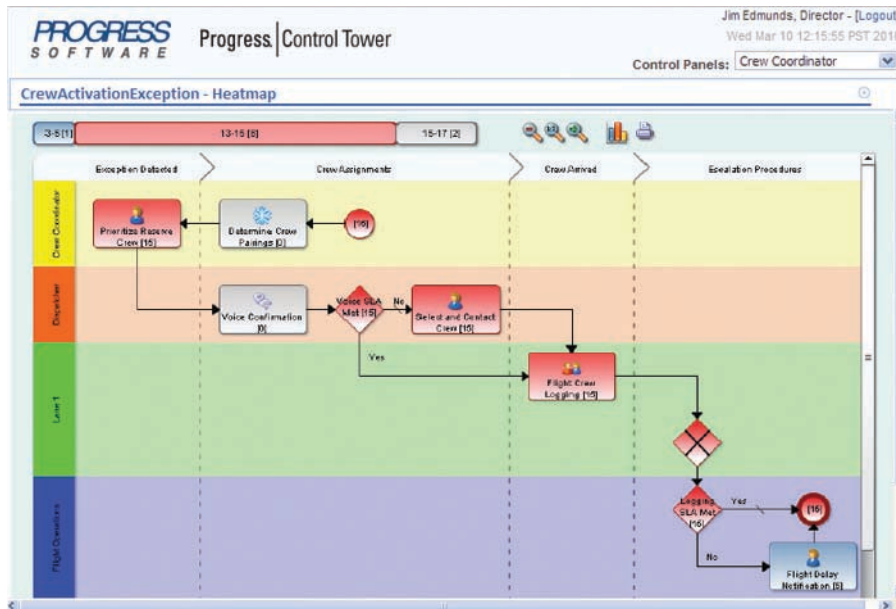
PROGRESS SOFTWARE

Progress | Control Tower

Jim Edmunds, Director - [Logout

Wed Mar 10 12:15:55 PST 201

Control Panels: Crew Coordinator

CrewActivationException - Heatmap

3-5 [1]

13-15 [6]

15-17 [2]

Exception Detected

Crew Assignments

Crew Arrived

Escalation Procedures

Crew Coordinator

Prioritize Reserve Crew [15]

Determine Crew Pairings [0]

[15]

Dispatcher

Voice Confirmation [0]

Voice SLA Met [15]

No

Select and Contact Crew [15]

Yes

Level 1

Flight Crew Logging [15]

Flight Operations

Logging SLA Met [15]

Yes

[15]

No

Flight Delay Notification [5]